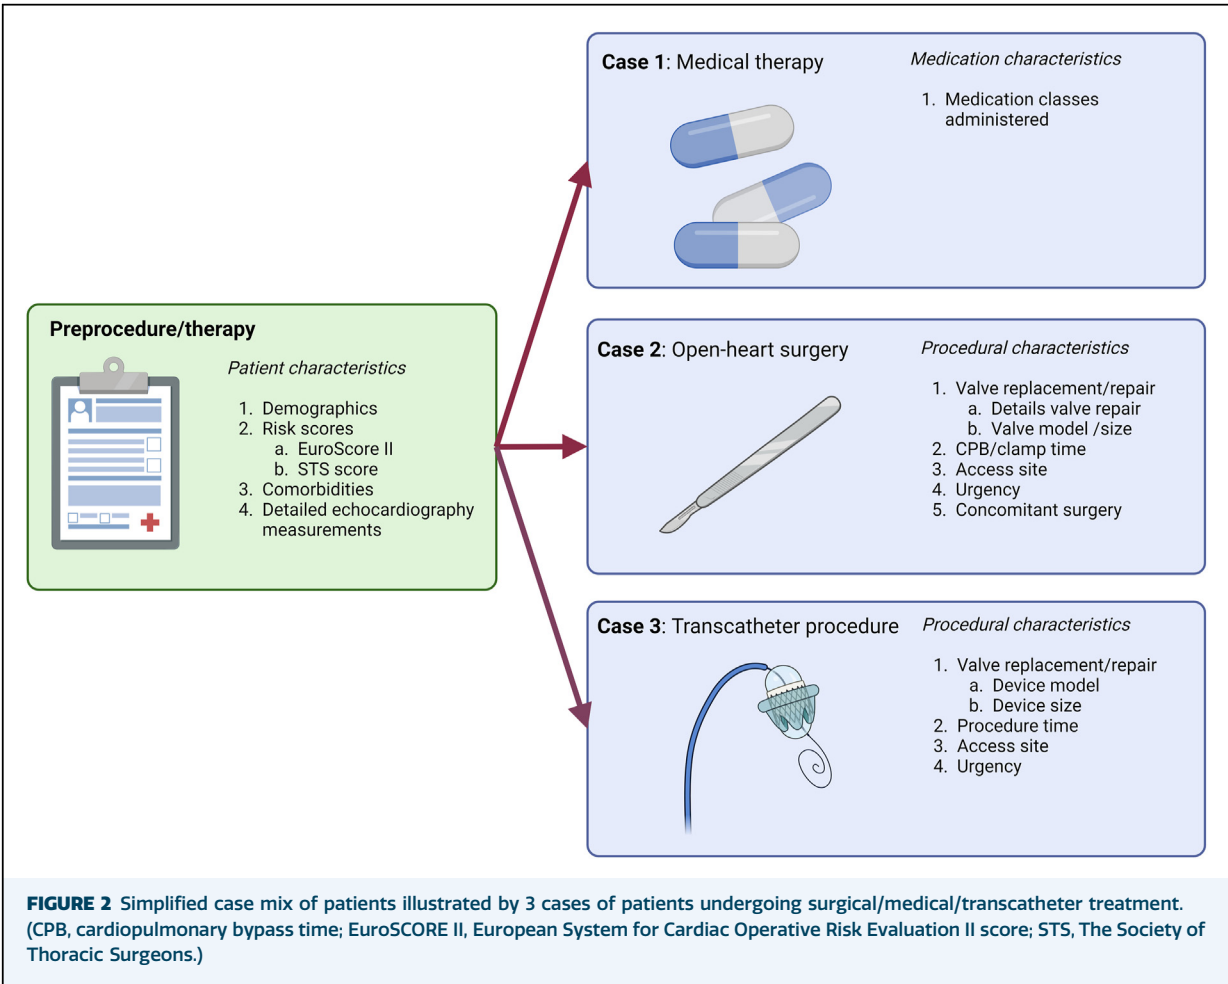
**Preprocedure/therapy**

*Patient characteristics*

1. Demographics
2. Risk scores
   a. EuroScore II
   b. STS score
3. Comorbidities
4. Detailed echocardiography measurements

**Case 1**: Medical therapy

*Medication characteristics*

1. Medication classes administered

**Case 2**: Open-heart surgery

*Procedural characteristics*

1. Valve replacement/repair
   a. Details valve repair
   b. Valve model /size
2. CPB/clamp time
3. Access site
4. Urgency
5. Concomitant surgery

**Case 3**: Transcatheter procedure

*Procedural characteristics*

1. Valve replacement/repair
   a. Device model
   b. Device size
2. Procedure time
3. Access site
4. Urgency

**FIGURE 2** Simplified case mix of patients illustrated by 3 cases of patients undergoing surgical/medical/transcatheter treatment. (CPB, cardiopulmonary bypass time; EuroSCORE II, European System for Cardiac Operative Risk Evaluation II score; STS, The Society of Thoracic Surgeons.)